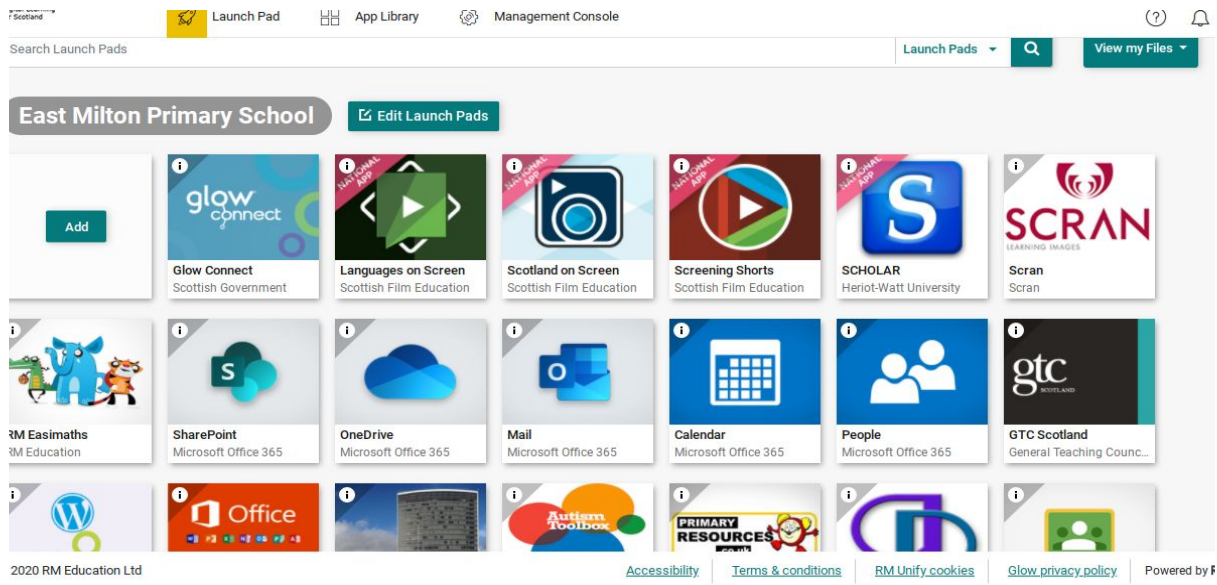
r Scotland

Launch Pad

App Library

Management Console

Search Launch Pads

Launch Pads

View my Files

East Milton Primary School

Edit Launch Pads

Add

glow connect

Glow Connect
Scottish Government

NATIONAL APP

Languages on Screen
Scottish Film Education

NATIONAL APP

Scotland on Screen
Scottish Film Education

NATIONAL APP

Screening Shorts
Scottish Film Education

NATIONAL APP

S

SCHOLAR
Heriot-Watt University

SCRAN
LEARNING IMAGES

Scran
Scran

RM Easimaths
RM Education

S

SharePoint
Microsoft Office 365

OneDrive
Microsoft Office 365

Mail
Microsoft Office 365

Calendar
Microsoft Office 365

People
Microsoft Office 365

gtc SCOTLAND

GTC Scotland
General Teaching Counc...

Office

Autism Toolbox

PRIMARY RESOURCES .co.uk

2020 RM Education Ltd

Accessibility

Terms & conditions

RM Unify cookies

Glow privacy policy

Powered by R